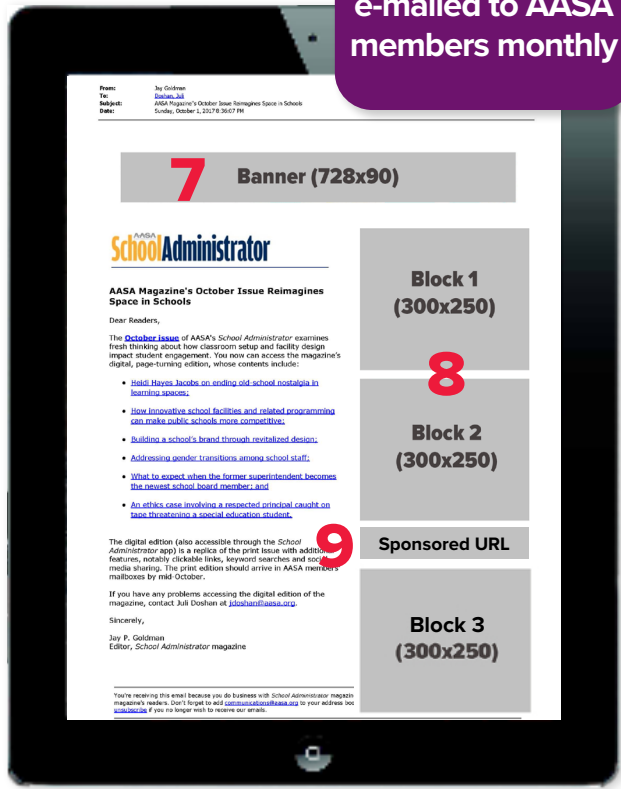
e-mailed to AASA members monthly

From: Jay Goldman
To: Doshan, Juli
Subject: AASA Magazine's October Issue Reimagines Space in Schools
Date: Sunday, October 1, 2017 8:36:07 PM

7

Banner (728x90)

AASA SchoolAdministrator

AASA Magazine's October Issue Reimagines Space in Schools

Dear Readers,

The October issue of AASA's School Administrator examines fresh thinking about how classroom setup and facility design impact student engagement. You now can access the magazine's digital, page-turning edition, whose contents include:

- Heidi Hayes Jacobs on ending old-school nostalgia in learning spaces;
- How innovative school facilities and related programming can make public schools more competitive;
- Building a school's brand through revitalized design;
- Addressing gender transitions among school staff;
- What to expect when the former superintendent becomes the newest school board member; and
- An ethics case involving a respected principal caught on tape threatening a special education student.

The digital edition (also accessible through the School Administrator app) is a replica of the print issue with addition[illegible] features, notably clickable links, keyword searches and soci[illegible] media sharing. The print edition should arrive in AASA member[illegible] mailboxes by mid-October.

If you have any problems accessing the digital edition of the magazine, contact Juli Doshan at jdoshan@aasa.org.

Sincerely,

Jay P. Goldman
Editor, School Administrator magazine

You're receiving this email because you do business with School Administrator magazin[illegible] magazine's readers. Don't forget to add communications@aasa.org to your address boo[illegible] unsubscribe if you no longer wish to receive our emails.

Block 1 (300x250)

8

Block 2 (300x250)

9

Sponsored URL

Block 3 (300x250)